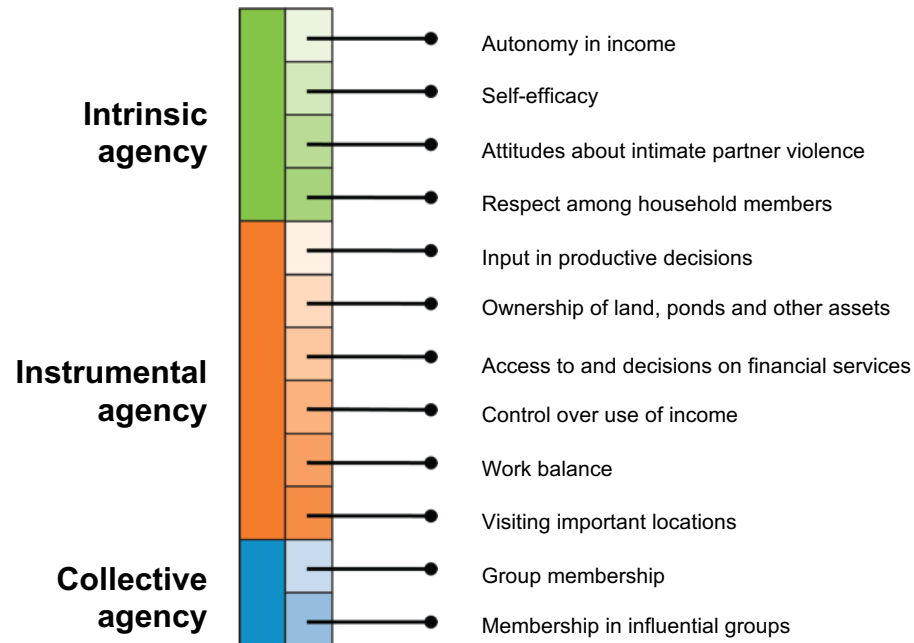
Intrinsic agency

Autonomy in income

Self-efficacy

Attitudes about intimate partner violence

Respect among household members

Instrumental agency

Input in productive decisions

Ownership of land, ponds and other assets

Access to and decisions on financial services

Control over use of income

Work balance

Visiting important locations

Collective agency

Group membership

Membership in influential groups